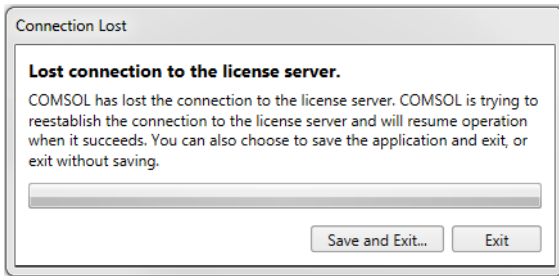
Connection Lost

Lost connection to the license server.

COMSOL has lost the connection to the license server. COMSOL is trying to reestablish the connection to the license server and will resume operation when it succeeds. You can also choose to save the application and exit, or exit without saving.

Save and Exit...

Exit